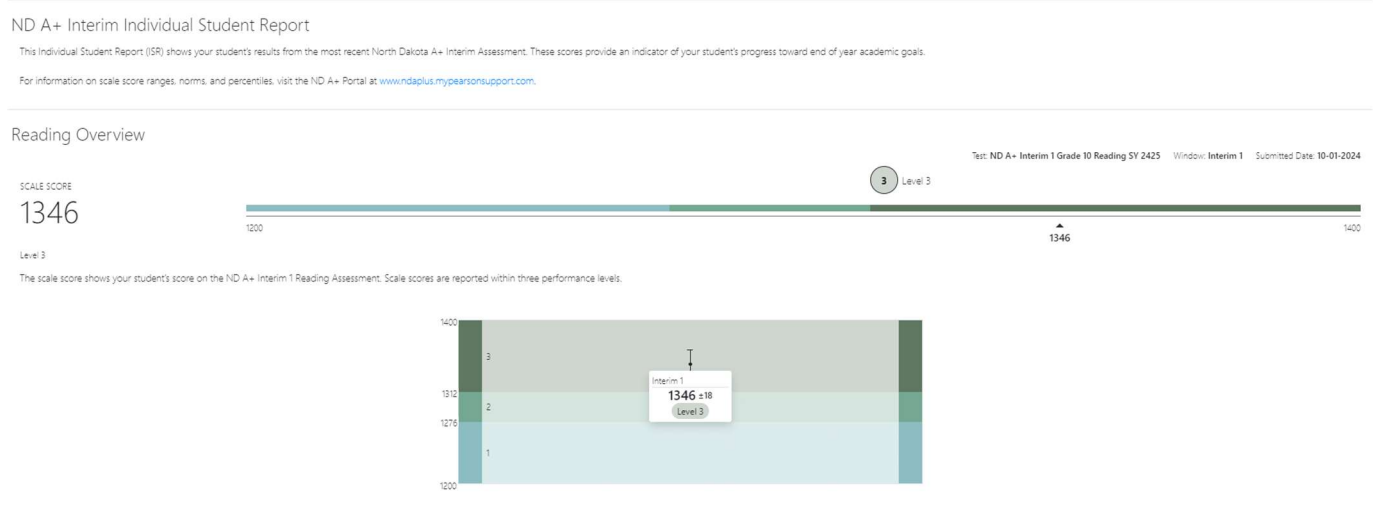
ND A+ Interim Individual Student Report

This Individual Student Report (ISR) shows your student's results from the most recent North Dakota A+ Interim Assessment. These scores provide an indicator of your student's progress toward end of year academic goals.

For information on scale score ranges, norms, and percentiles, visit the ND A+ Portal at www.ndaplus.mypearsonsupport.com.

Reading Overview

Test: ND A+ Interim 1 Grade 10 Reading SY 2425 Window: Interim 1 Submitted Date: 10-01-2024

SCALE SCORE

1346

3 Level 3

1200

1346

1400

Level 3

The scale score shows your student's score on the ND A+ Interim 1 Reading Assessment. Scale scores are reported within three performance levels.

1400

3

1312

2

1276

1

1200

Interim 1

1346 ±18

Level 3